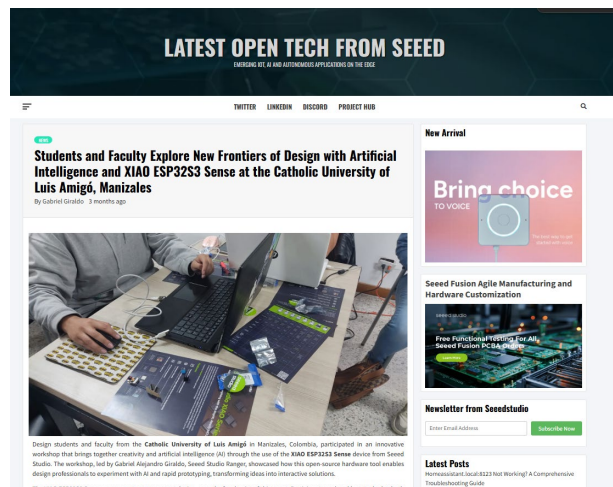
LATEST OPEN TECH FROM SEEED

EMERGING IOT, AI AND AUTONOMOUS APPLICATIONS ON THE EDGE

TWITTER LINKEDIN DISCORD PROJECT HUB

NEW

Students and Faculty Explore New Frontiers of Design with Artificial Intelligence and XIAO ESP32S3 Sense at the Catholic University of Luis Amigó, Manizales

By Gabriel Giraldo 3 months ago

Design students and faculty from the Catholic University of Luis Amigó in Manizales, Colombia, participated in an innovative workshop that brings together creativity and artificial intelligence (AI) through the use of the XIAO ESP32S3 Sense device from Seeed Studio. The workshop, led by Gabriel Alejandro Giraldo, Seeed Studio Ranger, showcased how this open-source hardware tool enables design professionals to experiment with AI and rapid prototyping, transforming ideas into interactive solutions.

New Arrival

Bring choice TO VOICE

Seeed Fusion Agile Manufacturing and Hardware Customization

Free Functional Testing For All Seeed Fusion PCBA Orders

Newsletter from Seeedstudio

Enter Email Address

Subscribe Now

Latest Posts

Homeassistant.local:8123 Not Working? A Comprehensive Troubleshooting Guide